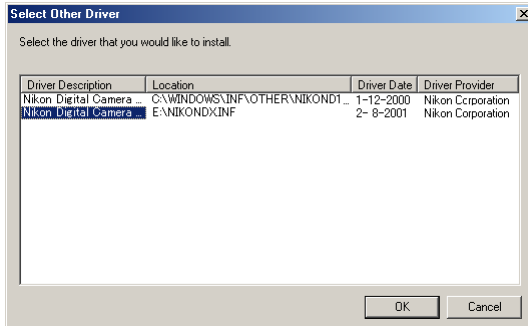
Select Other Driver

Select the driver that you would like to install.

| Driver Description | Location | Driver Date | Driver Provider |
|---|---|---|---|
| Nikon Digital Camera ... | C:\WINDOWS\INF\OTHER\NIKOND1... | 1-12-2000 | Nikon Corporation |
| Nikon Digital Camera ... | E:\NIKONDXINF | 2- 8-2001 | Nikon Corporation |

OK Cancel